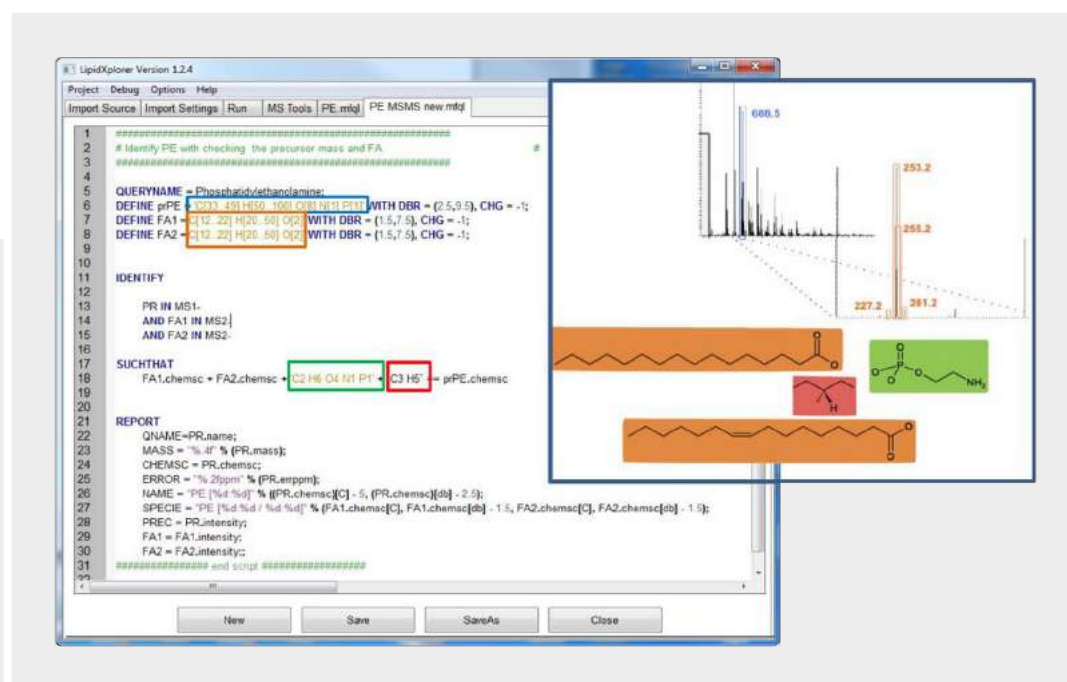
LipidXplorer Version 1.2.4

Project Debug Options Help

Import Source | Import Settings | Run | MS Tools | PE.mfql | PE MSMS new.mfql

1 ##########################################################
2 # Identify PE with checking the precursor mass and FA #
3 ##########################################################
4
5 QUERYNAME = Phosphatidylethanolamine;
6 DEFINE prPE = 'C[33..49] H[50..100] O[8] N[1] P[1]' WITH DBR = (2.5,9.5), CHG = -1;
7 DEFINE FA1 = 'C[12..22] H[20..50] O[2]' WITH DBR = (1.5,7.5), CHG = -1;
8 DEFINE FA2 = 'C[12..22] H[20..50] O[2]' WITH DBR = (1.5,7.5), CHG = -1;
9
10
11 IDENTIFY
12
13 PR IN MS1-
14 AND FA1 IN MS2-
15 AND FA2 IN MS2-
16
17 SUCHTHAT
18 FA1.chemsc + FA2.chemsc + 'C2 H6 O4 N1 P1' + 'C3 H5' == prPE.chemsc
19
20
21 REPORT
22 QNAME=PR.name;
23 MASS = "%.4f" % (PR.mass);
24 CHEMSC = PR.chemsc;
25 ERROR = "%.2fppm" % (PR.errppm);
26 NAME = "PE [%d:%d]" % ((PR.chemsc)[C] - 5, (PR.chemsc)[db] - 2.5);
27 SPECIE = "PE [%d:%d / %d:%d]" % (FA1.chemsc[C], FA1.chemsc[db] - 1.5, FA2.chemsc[C], FA2.chemsc[db] - 1.5);
28 PREC = PR.intensity;
29 FA1 = FA1.intensity;
30 FA2 = FA2.intensity;;
31 ################ end script ##################

New Save SaveAs Close

688.5
253.2
255.2
227.2
281.2
O
O
O
P
O
O
NH$_2$
H
O
O